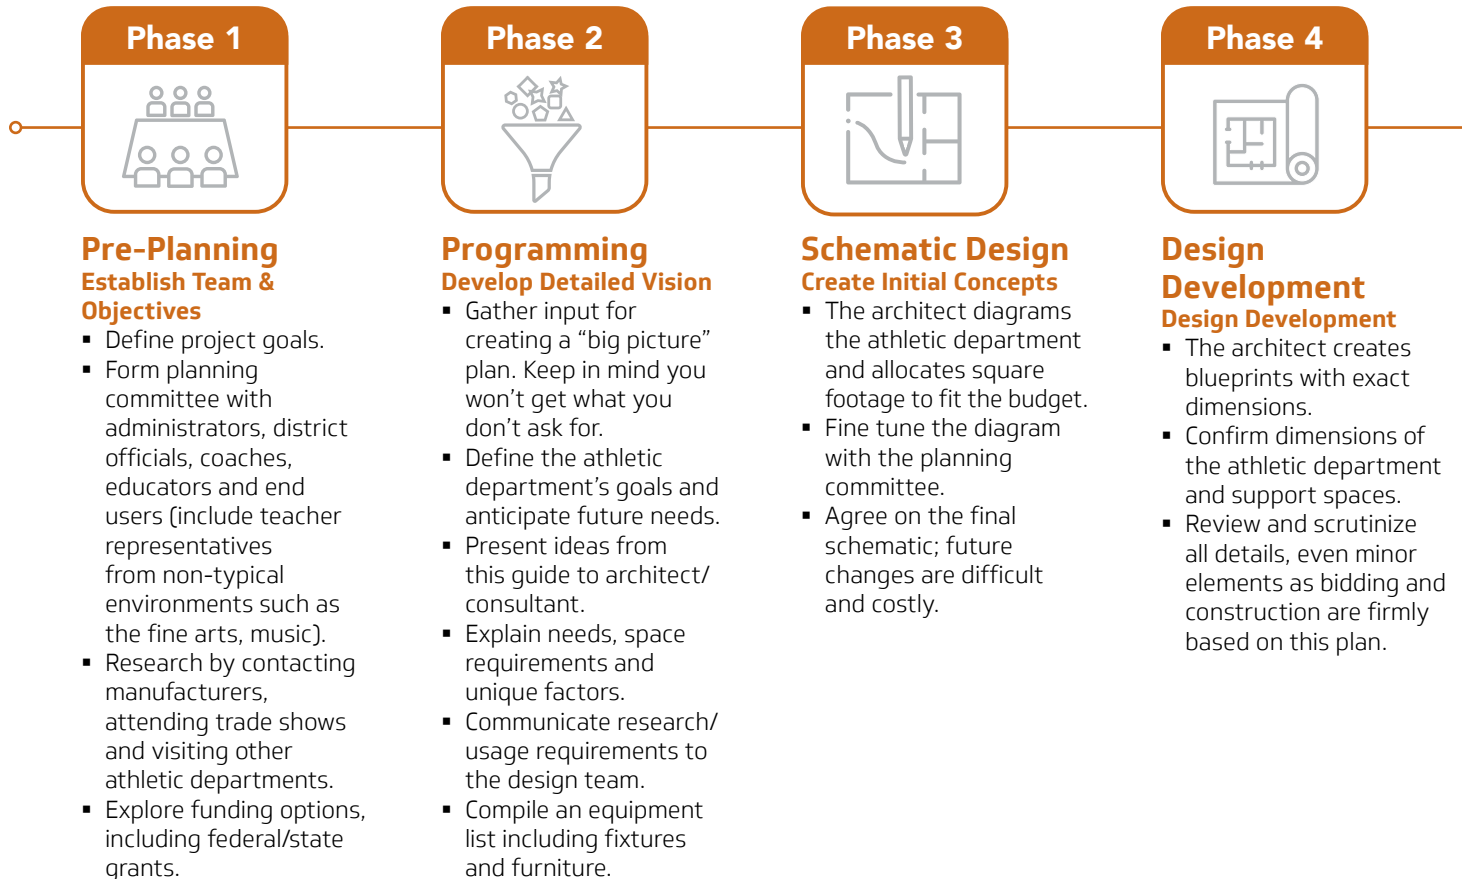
Phase 1

Pre-Planning
Establish Team & Objectives

- Define project goals.
- Form planning committee with administrators, district officials, coaches, educators and end users (include teacher representatives from non-typical environments such as the fine arts, music).
- Research by contacting manufacturers, attending trade shows and visiting other athletic departments.
- Explore funding options, including federal/state grants.

Phase 2

Programming
Develop Detailed Vision

- Gather input for creating a “big picture” plan. Keep in mind you won’t get what you don’t ask for.
- Define the athletic department’s goals and anticipate future needs.
- Present ideas from this guide to architect/ consultant.
- Explain needs, space requirements and unique factors.
- Communicate research/ usage requirements to the design team.
- Compile an equipment list including fixtures and furniture.

Phase 3

Schematic Design
Create Initial Concepts

- The architect diagrams the athletic department and allocates square footage to fit the budget.
- Fine tune the diagram with the planning committee.
- Agree on the final schematic; future changes are difficult and costly.

Phase 4

Design Development
Design Development

- The architect creates blueprints with exact dimensions.
- Confirm dimensions of the athletic department and support spaces.
- Review and scrutinize all details, even minor elements as bidding and construction are firmly based on this plan.